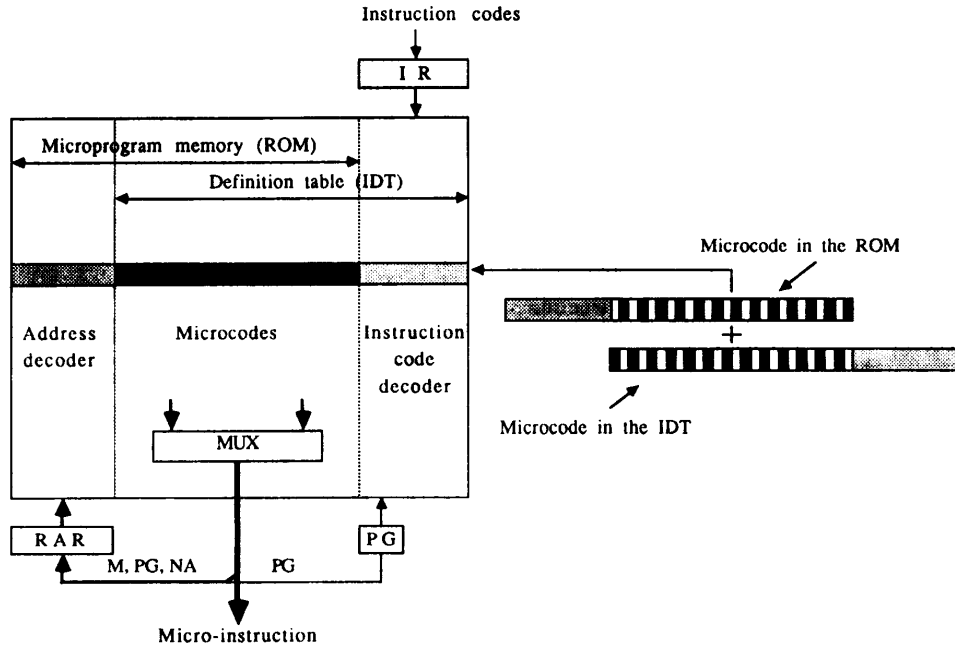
Instruction codes

I R

Microprogram memory (ROM)

Definition table (IDT)

Microcode in the ROM

Address decoder

Microcodes

Instruction code decoder

+

MUX

Microcode in the IDT

R A R

P G

M, PG, NA

PG

Micro-instruction